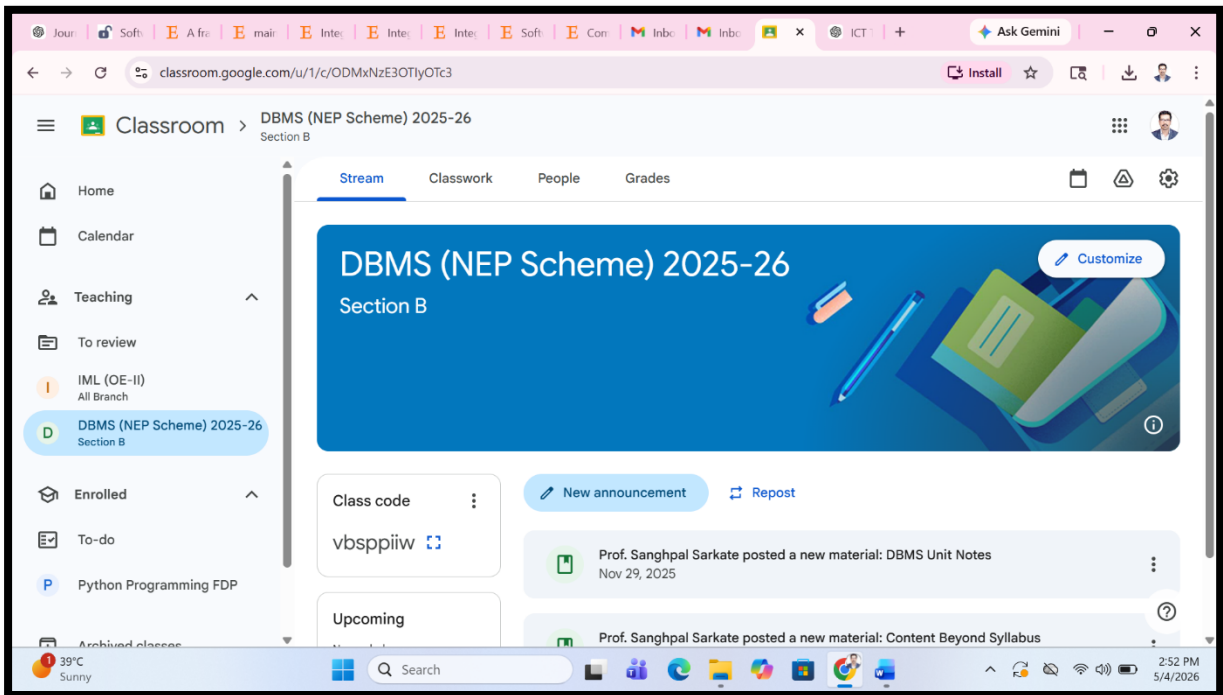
Jour | Softv | A fra | main | Integ | Integ | Integ | Soft | Con | Inbo | Inbo | ICT | Ask Gemini

classroom.google.com/u/1/c/ODMxNzE3OTIyOTc3

Install

Classroom > DBMS (NEP Scheme) 2025-26
Section B

Home
Calendar
Teaching
To review
IML (OE-II)
All Branch
DBMS (NEP Scheme) 2025-26
Section B
Enrolled
To-do
Python Programming FDP
Archived classes

Stream | Classwork | People | Grades

DBMS (NEP Scheme) 2025-26
Section B

Customize

Class code
vbsppiiw

Upcoming

New announcement
Repost

Prof. Sanghpal Sarkate posted a new material: DBMS Unit Notes
Nov 29, 2025

Prof. Sanghpal Sarkate posted a new material: Content Beyond Syllabus

39°C
Sunny
Search
2:52 PM
5/4/2026